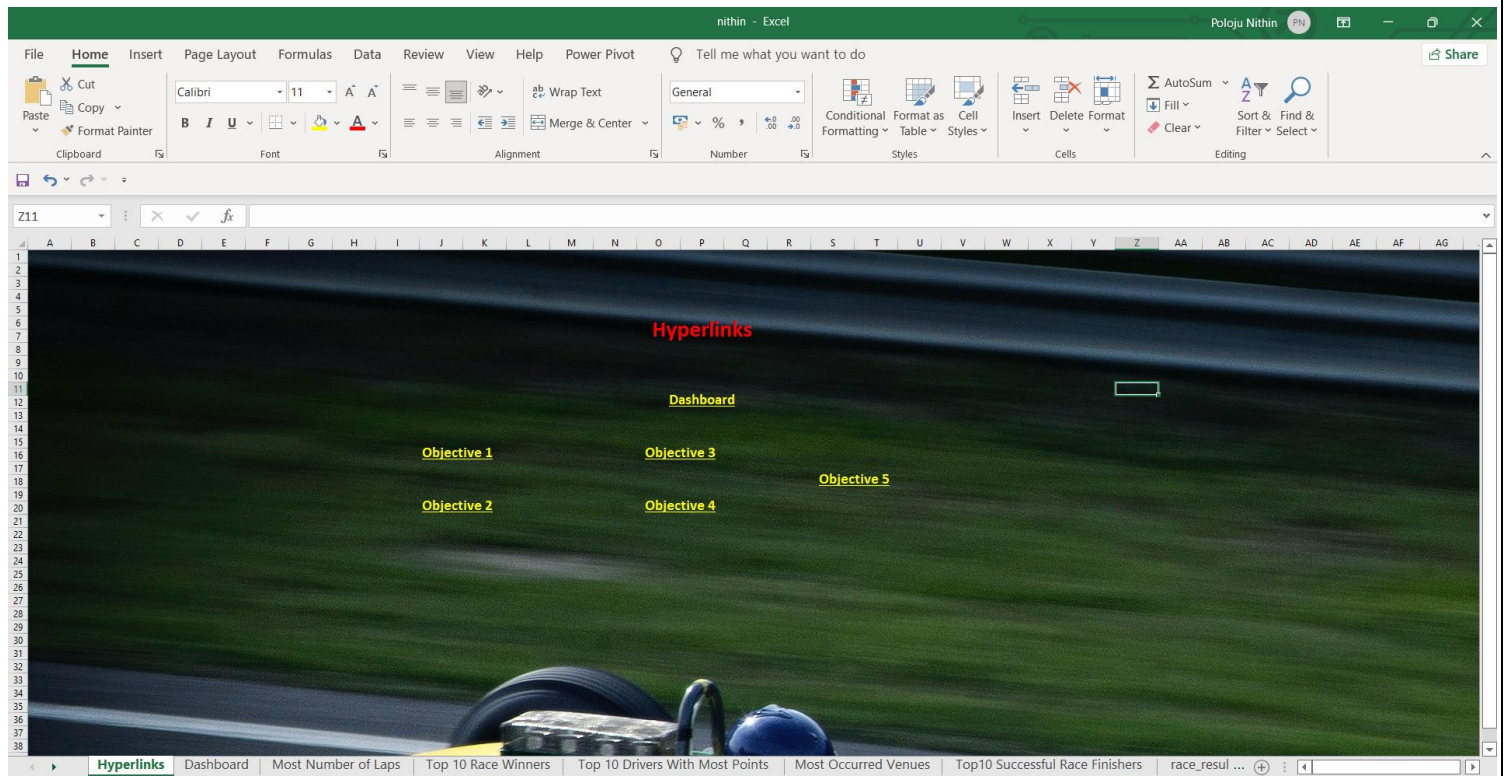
nithin - Excel

Poloju Nithin PN

File Home Insert Page Layout Formulas Data Review View Help Power Pivot Tell me what you want to do

Share

Paste Cut Copy Format Painter Clipboard

Calibri 11 B I U Font

Wrap Text Merge & Center Alignment

General % , Number

Conditional Formatting Format as Table Cell Styles Styles

Insert Delete Format Cells

AutoSum Fill Clear Sort & Filter Find & Select Editing

Z11 $f_x$

A B C D E F G H I J K L M N O P Q R S T U V W X Y Z AA AB AC AD AE AF AG

1 2 3 4 5 6 7 8 9 10 11 12 13 14 15 16 17 18 19 20 21 22 23 24 25 26 27 28 29 30 31 32 33 34 35 36 37 38

Hyperlinks

Dashboard

Objective 1

Objective 3

Objective 5

Objective 2

Objective 4

Hyperlinks | Dashboard | Most Number of Laps | Top 10 Race Winners | Top 10 Drivers With Most Points | Most Occurred Venues | Top10 Successful Race Finishers | race_resul ...